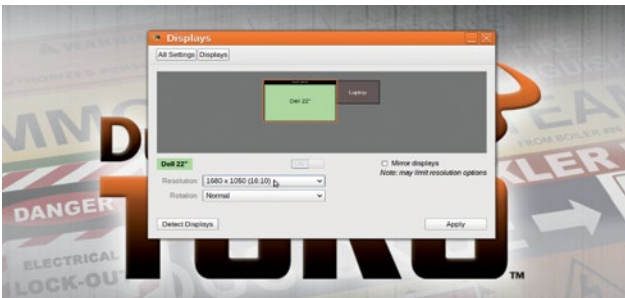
Displays

All Settings | Displays

Dell 22"

Laptop

Dell 22"

Mirror displays

Note: may limit resolution options

Resolution 1680 x 1050 (16:10)

Rotation Normal

Detect Displays

Apply

DANGER

ELECTRICAL

LOCK-OUT

TM